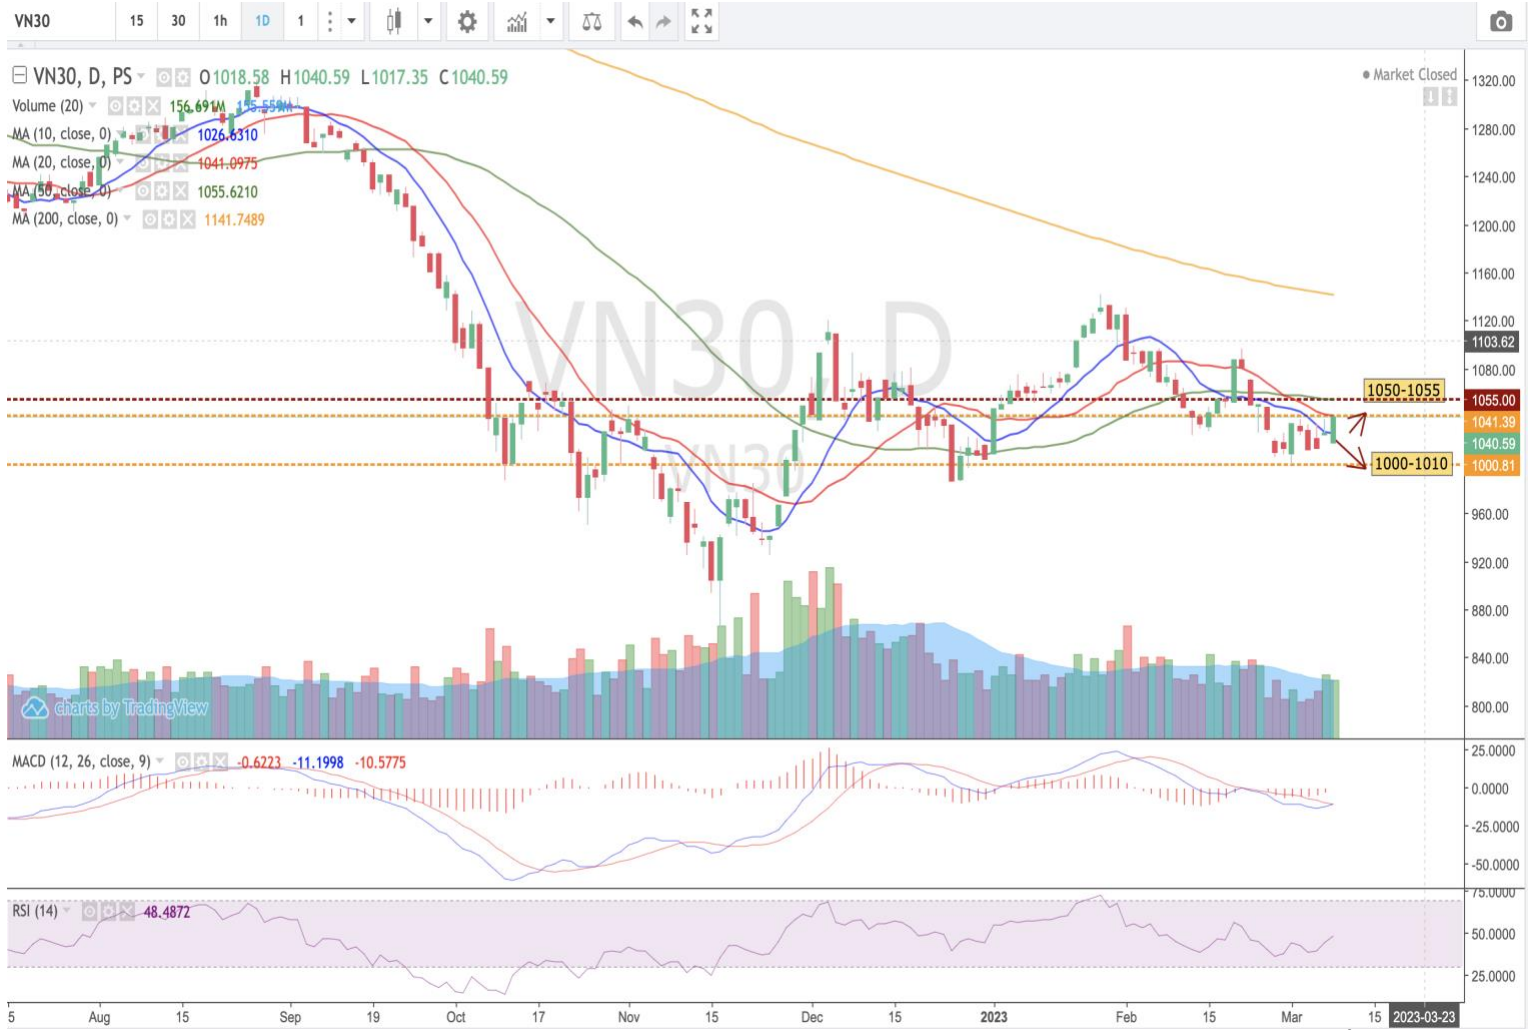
VN30 15 30 1h 1D 1

VN30, D, PS O1018.58 H1040.59 L1017.35 C1040.59
Volume (20) 156.691M 175.559M
MA (10, close, 0) 1026.6310
MA (20, close, 0) 1041.0975
MA (50, close, 0) 1055.6210
MA (200, close, 0) 1141.7489

Market Closed

VN30, D
VN30

1050-1055
1000-1010

1320.00
1280.00
1240.00
1200.00
1160.00
1120.00
1103.62
1080.00
1055.00
1041.39
1040.59
1000.81
960.00
920.00
880.00
840.00
800.00

charts by TradingView

MACD (12, 26, close, 9) -0.6223 -11.1998 -10.5775
25.0000
0.0000
-25.0000
-50.0000

RSI (14) 48.4872
75.0000
50.0000
25.0000

5 Aug 15 Sep 19 Oct 17 Nov 15 Dec 15 2023 Feb 15 Mar 15 2023-03-23